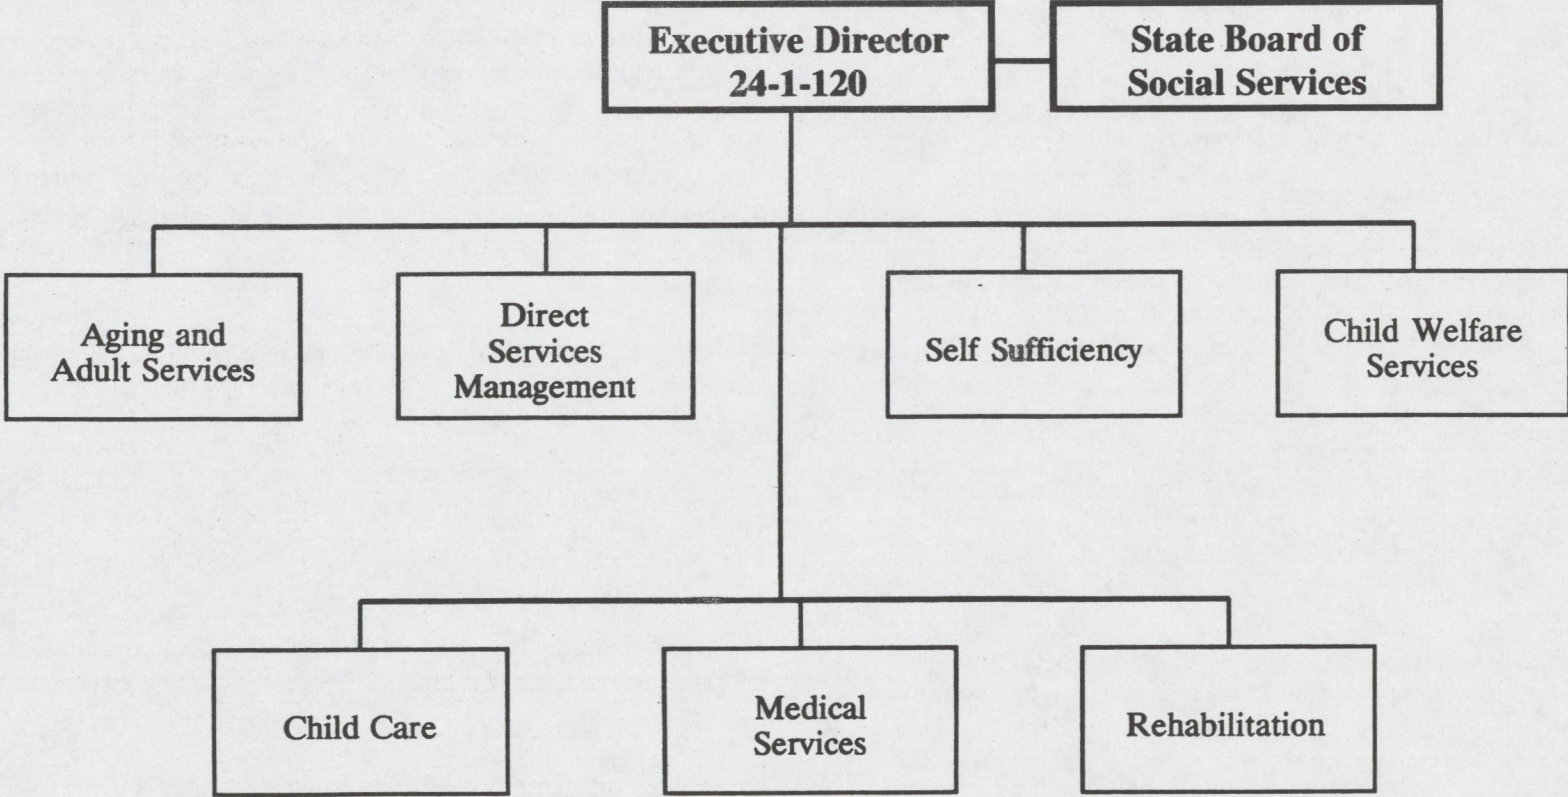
Executive Director
24-1-120

State Board of
Social Services

Aging and
Adult Services

Direct
Services
Management

Self Sufficiency

Child Welfare
Services

Child Care

Medical
Services

Rehabilitation